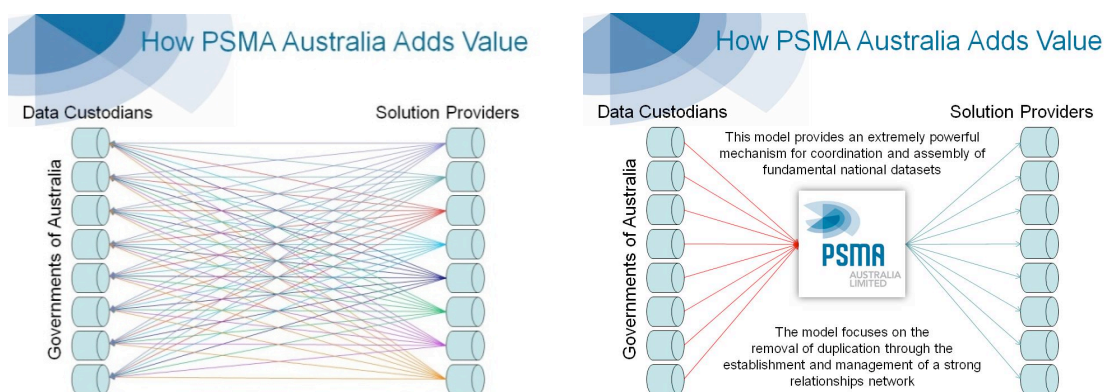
How PSMA Australia Adds Value

Data Custodians

Solution Providers

Governments of Australia

How PSMA Australia Adds Value

Data Custodians

Solution Providers

This model provides an extremely powerful mechanism for coordination and assembly of fundamental national datasets

Governments of Australia

PSMA
AUSTRALIA LIMITED

The model focuses on the removal of duplication through the establishment and management of a strong relationships network